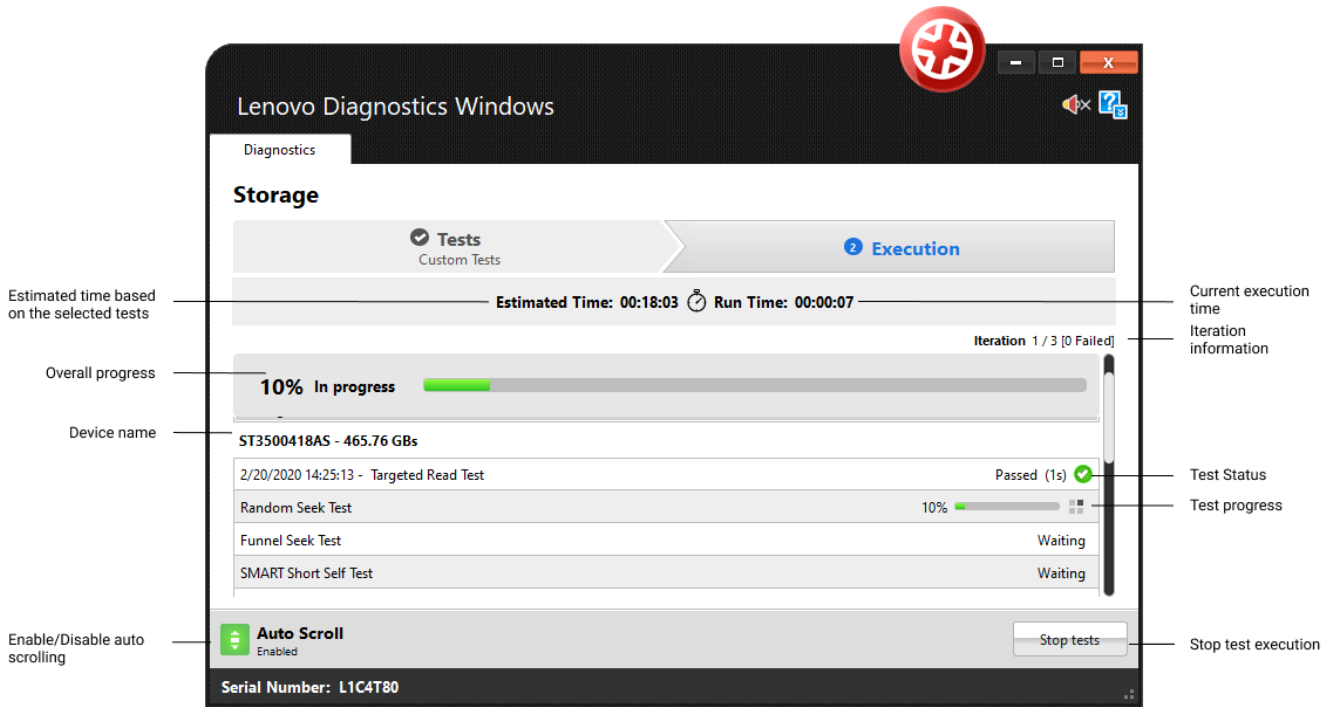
Lenovo Diagnostics Windows

Diagnostics

Storage

Tests
Custom Tests

2 Execution

Estimated time based on the selected tests

Estimated Time: 00:18:03 Run Time: 00:00:07

Current execution time

Iteration 1 / 3 [0 Failed]

Iteration information

Overall progress

10% In progress

Device name

ST3500418AS - 465.76 GBs

2/20/2020 14:25:13 - Targeted Read Test Passed (1s)

Test Status

Random Seek Test 10%

Test progress

Funnel Seek Test Waiting

SMART Short Self Test Waiting

Enable/Disable auto scrolling

Auto Scroll
Enabled

Stop tests

Stop test execution

Serial Number: L1C4T80